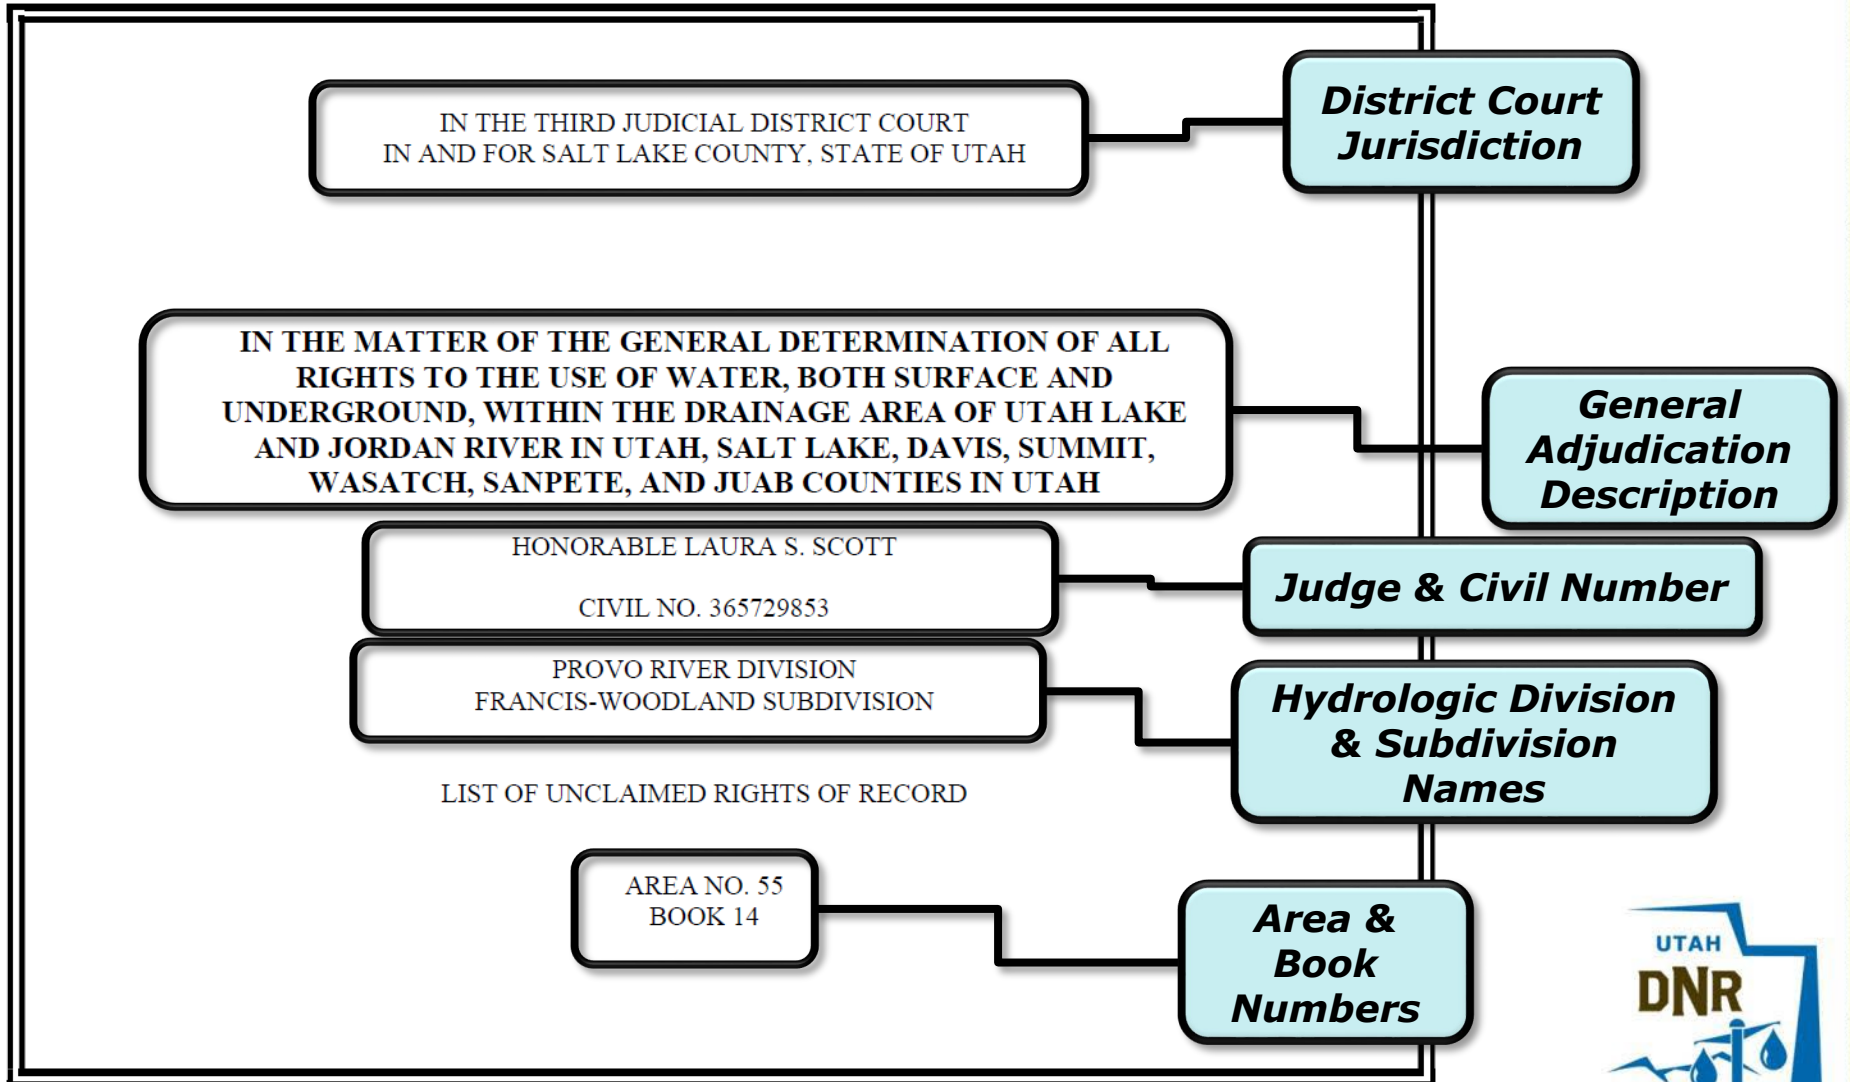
IN THE THIRD JUDICIAL DISTRICT COURT
IN AND FOR SALT LAKE COUNTY, STATE OF UTAH

District Court Jurisdiction

IN THE MATTER OF THE GENERAL DETERMINATION OF ALL RIGHTS TO THE USE OF WATER, BOTH SURFACE AND UNDERGROUND, WITHIN THE DRAINAGE AREA OF UTAH LAKE AND JORDAN RIVER IN UTAH, SALT LAKE, DAVIS, SUMMIT, WASATCH, SANPETE, AND JUAB COUNTIES IN UTAH

General Adjudication Description

HONORABLE LAURA S. SCOTT

CIVIL NO. 365729853

Judge & Civil Number

PROVO RIVER DIVISION
FRANCIS-WOODLAND SUBDIVISION

Hydrologic Division & Subdivision Names

LIST OF UNCLAIMED RIGHTS OF RECORD

AREA NO. 55
BOOK 14

Area & Book Numbers

UTAH
DNR